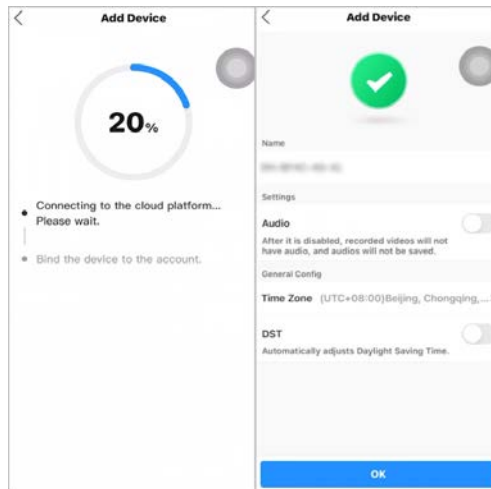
Add Device

20%

Connecting to the cloud platform... Please wait.

Bind the device to the account.

Add Device

Name

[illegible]

Settings

Audio

After it is disabled, recorded videos will not have audio, and audios will not be saved.

General Config

Time Zone (UTC+08:00)Beijing, Chongqing,...

DST

Automatically adjusts Daylight Saving Time.

OK